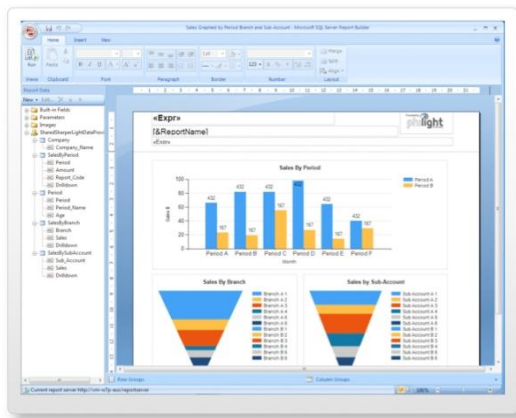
Sales Graphed by Period Branch and Sub-Account - Microsoft SQL Server Report Builder

Home Insert View

Run Paste

Views Clipboard Font Paragraph Border Number Layout

Merge Split Align

Report Data

New Edit

Built-in Fields
Parameters
Images
SharedSharperLightDataProv
Company
Company_Name
SalesByPeriod
Period
Amount
Report_Code
Drilldown
Period
Period
Period_Name
Age
SalesByBranch
Branch
Sales
Drilldown
SalesBySubAccount
Sub_Account
Sales
Drilldown

«Expr»

[&ReportName]

«Expr»

philight

Sales By Period

100
80
60
40
20
0

Sales $

432 167 432 167 432 167 432 167 432 167 432 167

Period A Period B Period C Period D Period E Period F

Periods

Period A
Period B

Sales By Branch

Branch A-1
Branch A-2
Branch A-3
Branch A-4
Branch A-5
Branch A-6
Branch B-1
Branch B-2
Branch B-3
Branch B-4
Branch B-5
Branch B-6

Sales by Sub-Account

Sub-Account A-1
Sub-Account A-2
Sub-Account A-3
Sub-Account A-4
Sub-Account A-5
Sub-Account A-6
Sub-Account B-1
Sub-Account B-2
Sub-Account B-3
Sub-Account B-4
Sub-Account B-5
Sub-Account B-6

Row Groups

Column Groups

Current report server http://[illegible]/reportserver

100%